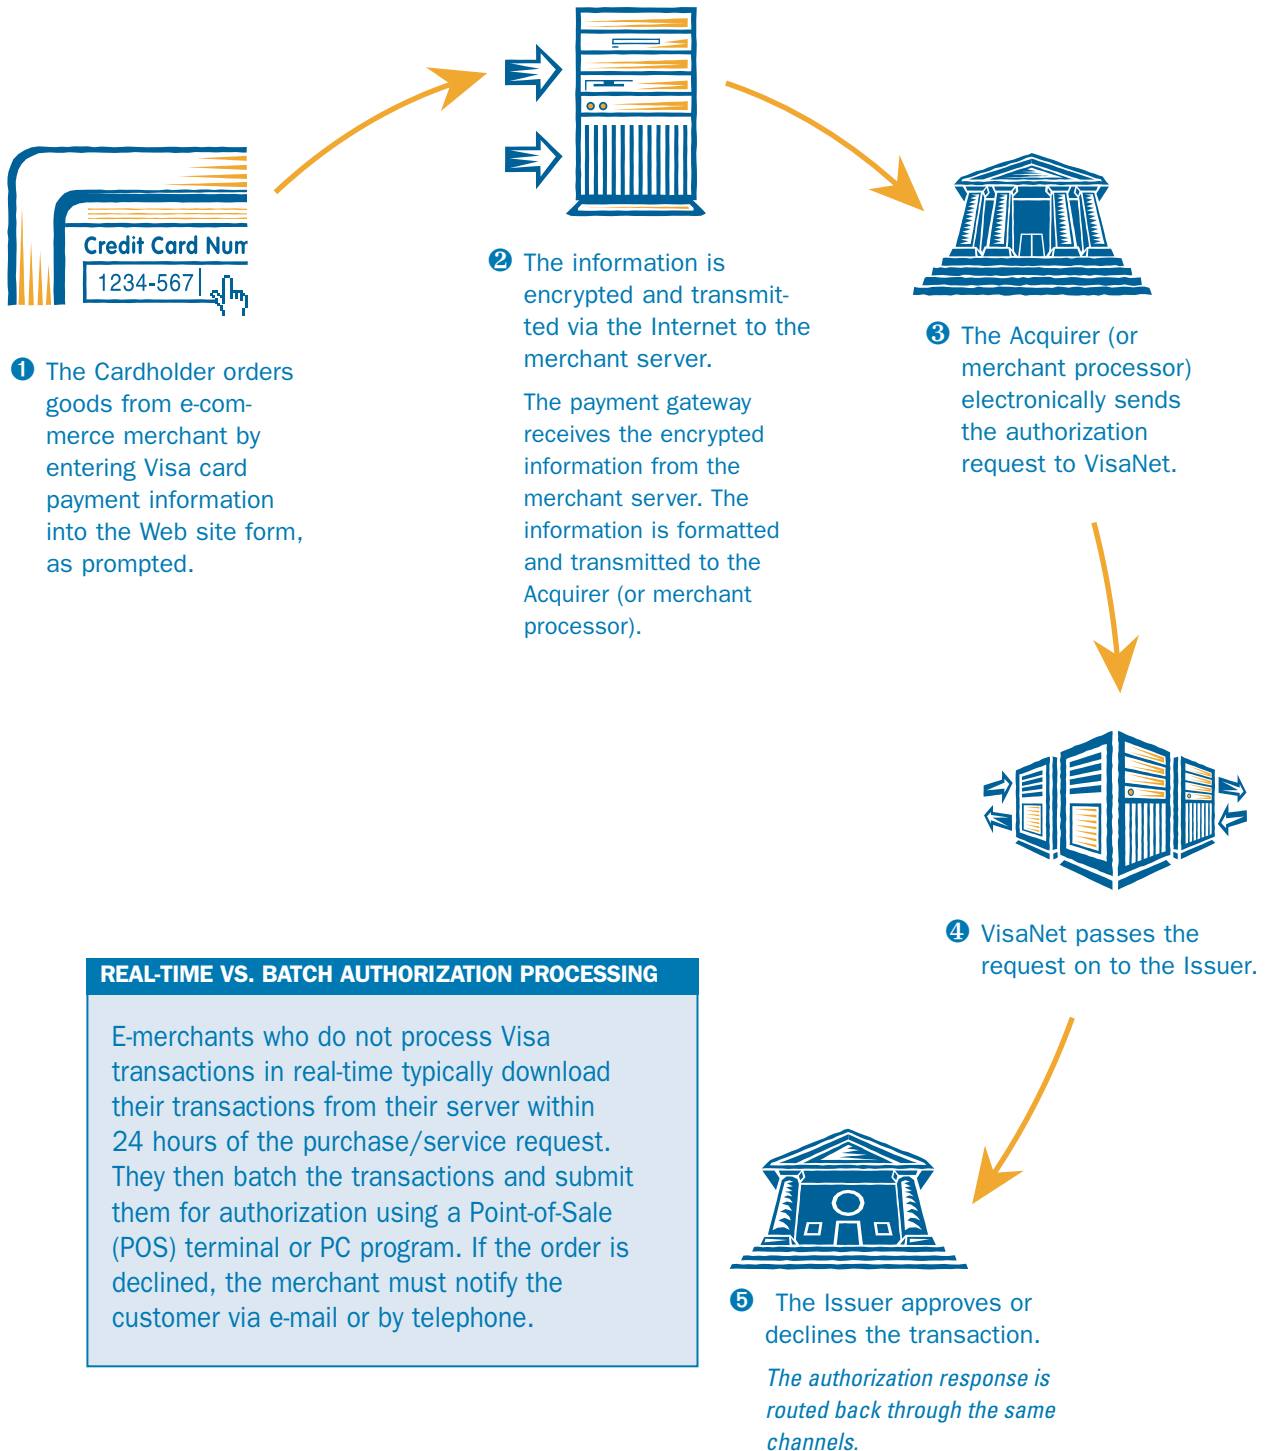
Credit Card Num

1234-567

❶ The Cardholder orders goods from e-commerce merchant by entering Visa card payment information into the Web site form, as prompted.

❷ The information is encrypted and transmitted via the Internet to the merchant server.

The payment gateway receives the encrypted information from the merchant server. The information is formatted and transmitted to the Acquirer (or merchant processor).

❸ The Acquirer (or merchant processor) electronically sends the authorization request to VisaNet.

❹ VisaNet passes the request on to the Issuer.

REAL-TIME VS. BATCH AUTHORIZATION PROCESSING

E-merchants who do not process Visa transactions in real-time typically download their transactions from their server within 24 hours of the purchase/service request. They then batch the transactions and submit them for authorization using a Point-of-Sale (POS) terminal or PC program. If the order is declined, the merchant must notify the customer via e-mail or by telephone.

❺ The Issuer approves or declines the transaction.

The authorization response is routed back through the same channels.